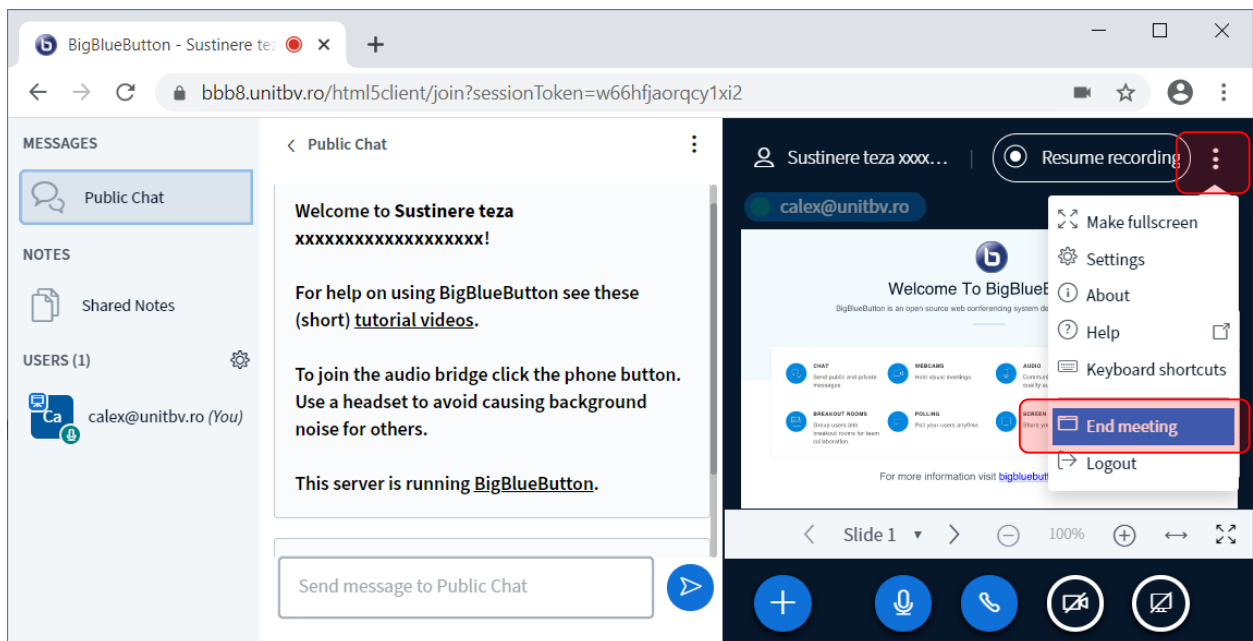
BigBlueButton - Sustinere te

bbb8.unitbv.ro/html5client/join?sessionToken=w66hfjaorqcy1xi2

MESSAGES

Public Chat

NOTES

Shared Notes

USERS (1)

Ca calex@unitbv.ro (You)

Public Chat

Welcome to **Sustinere teza xxxxxxxxxxxxxxxxxx**!

For help on using BigBlueButton see these (short) tutorial videos.

To join the audio bridge click the phone button. Use a headset to avoid causing background noise for others.

This server is running BigBlueButton.

Send message to Public Chat

Sustinere teza xxxx... | Resume recording

calex@unitbv.ro

Welcome To BigBlueB

BigBlueButton is an open source web conferencing system de

CHAT Send public and private messages.

WEBCAMS Hold visual meetings.

AUDIO Communi... your v...

BREAKOUT ROOMS Group users into breakout rooms for team collaboration.

POLLING Poll your users anytime.

SCREEN Share yo...

For more information visit bigbluebutt

Make fullscreen

Settings

About

Help

Keyboard shortcuts

End meeting

Logout

Slide 1

100%